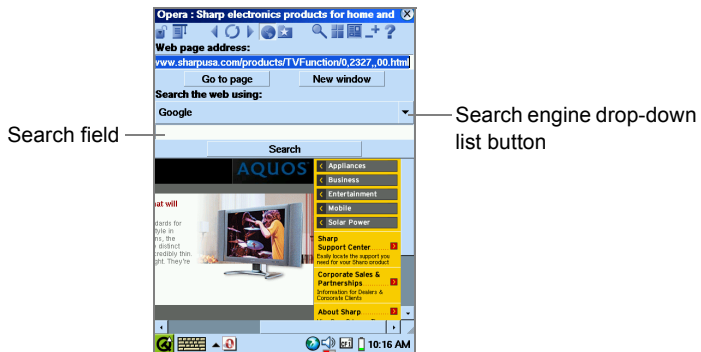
Opera : Sharp electronics products for home and

Web page address:

vww.sharpusa.com/products/TVFunction/0,2327,,00.html

Go to page

New window

Search the web using:

Google

Search field

Search engine drop-down list button

Search

AQUOS

Appliances

Business

Entertainment

Mobile

Solar Power

at will

dards for tyle in ns, the distinct credibly thin. ght. They're

Sharp Support Center

Easily locate the support you need for your Sharp product

Corporate Sales & Partnerships

Information for Dealers & Corporate Clients

About Sharp

10:16 AM